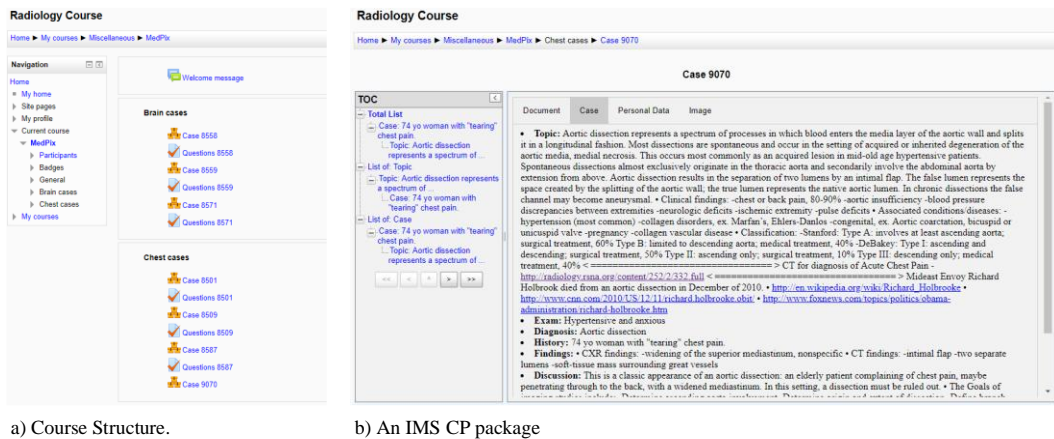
Radiology Course

Home ▶ My courses ▶ Miscellaneous ▶ MedPix

Navigation

Home
My home
Site pages
My profile
Current course
MedPix
Participants
Badges
General
Brain cases
Chest cases
My courses

Welcome message

Brain cases

Case 8558
Questions 8558
Case 8559
Questions 8559
Case 8571
Questions 8571

Chest cases

Case 8501
Questions 8501
Case 8509
Questions 8509
Case 8587
Questions 8587
Case 9070

a) Course Structure.

Radiology Course

Home ▶ My courses ▶ Miscellaneous ▶ MedPix ▶ Chest cases ▶ Case 9070

Case 9070

TOC

Total List
Case: 74 yo woman with "tearing" chest pain.
Topic: Aortic dissection represents a spectrum of ...
List of: Topic
Topic: Aortic dissection represents a spectrum of ...
Case: 74 yo woman with "tearing" chest pain.
List of: Case
Case: 74 yo woman with "tearing" chest pain.
Topic: Aortic dissection represents a spectrum of ...

<< < ^ > >>

Document Case Personal Data Image

• Topic: Aortic dissection represents a spectrum of processes in which blood enters the media layer of the aortic wall and splits it in a longitudinal fashion. Most dissections are spontaneous and occur in the setting of acquired or inherited degeneration of the aortic media, medial necrosis. This occurs most commonly as an acquired lesion in mid-old age hypertensive patients. Spontaneous dissections almost exclusively originate in the thoracic aorta and secondarily involve the abdominal aorta by extension from above. Aortic dissection results in the separation of two lumens by an intimal flap. The false lumen represents the space created by the splitting of the aortic wall; the true lumen represents the native aortic lumen. In chronic dissections the false channel may become aneurysmal. • Clinical findings: -chest or back pain, 80-90% -aortic insufficiency -blood pressure discrepancies between extremities -neurologic deficits -ischemic extremity -pulse deficits • Associated conditions/diseases: -hypertension (most common) -collagen disorders, ex. Marfan's, Ehlers-Danlos -congenital, ex. Aortic coarctation, bicuspid or unicuspid valve -pregnancy -collagen vascular disease • Classification: -Stanford: Type A: involves at least ascending aorta; surgical treatment, 60% Type B: limited to descending aorta; medical treatment, 40% -DeBakey: Type I: ascending and descending; surgical treatment, 50% Type II: ascending only; surgical treatment, 10% Type III: descending only; medical treatment, 40% < ================================ > CT for diagnosis of Acute Chest Pain - http://radiology.rsna.org/content/252/2/332.full < ================================ > Mideast Envoy Richard Holbrook died from an aortic dissection in December of 2010. • http://en.wikipedia.org/wiki/Richard_Holbrooke • http://www.cnn.com/2010/US/12/11/richard.holbrooke.obit/ • http://www.foxnews.com/topics/politics/obama-administration/richard-holbrooke.htm
• Exam: Hypertensive and anxious
• Diagnosis: Aortic dissection
• History: 74 yo woman with "tearing" chest pain.
• Findings: • CXR findings: -widening of the superior mediastinum, nonspecific • CT findings: -intimal flap -two separate lumens -soft-tissue mass surrounding great vessels
• Discussion: This is a classic appearance of an aortic dissection: an elderly patient complaining of chest pain, maybe penetrating through to the back, with a widened mediastinum. In this setting, a dissection must be ruled out. • The Goals of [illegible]

b) An IMS CP package